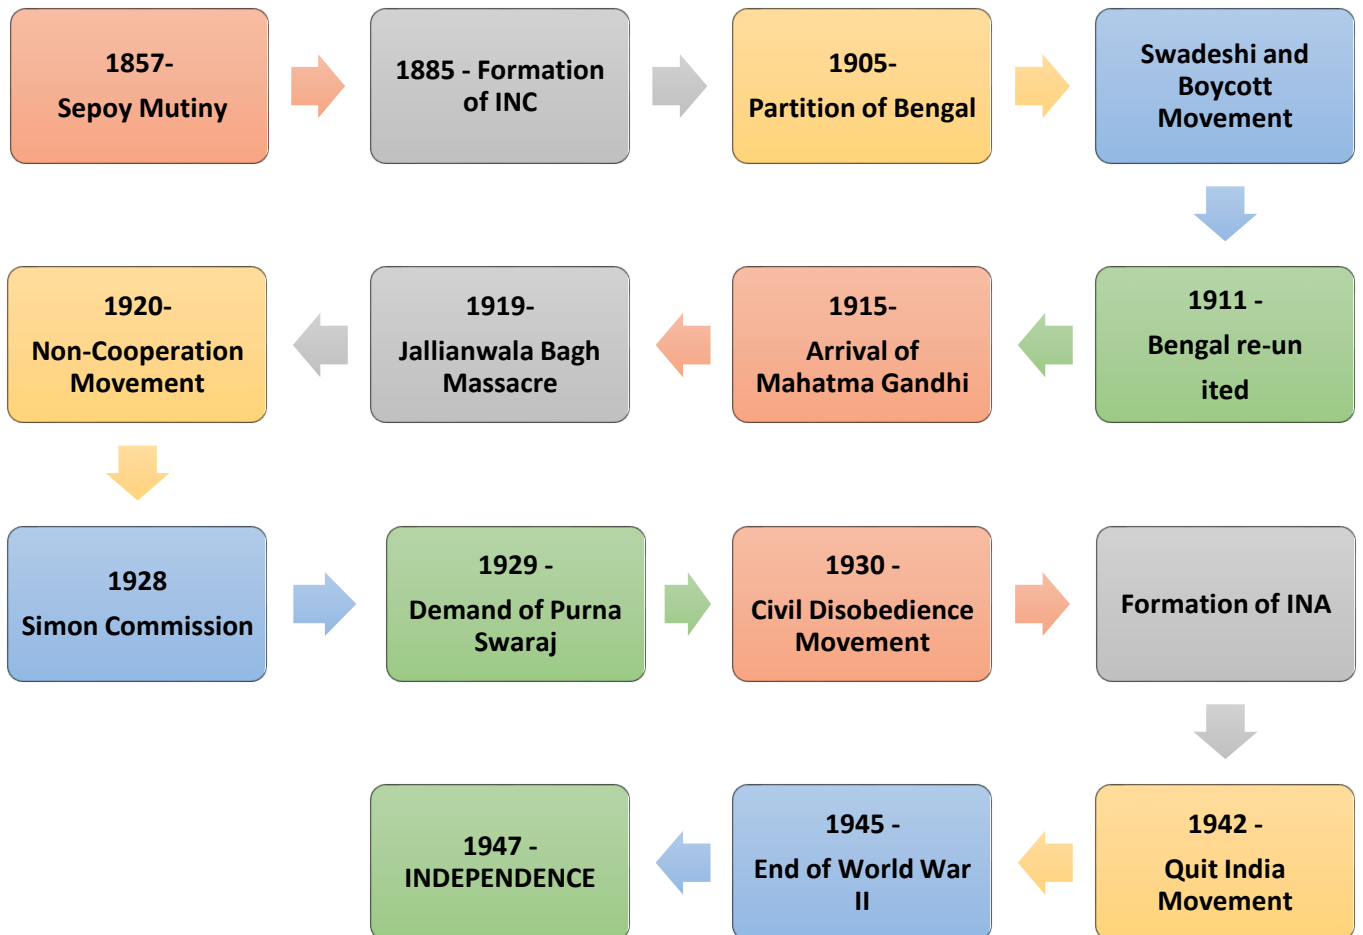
1857-
Sepoy Mutiny

1885 - Formation of INC

1905-
Partition of Bengal

Swadeshi and Boycott Movement

1911 -
Bengal re-un ited

1915-
Arrival of Mahatma Gandhi

1919-
Jallianwala Bagh Massacre

1920-
Non-Cooperation Movement

1928
Simon Commission

1929 -
Demand of Purna Swaraj

1930 -
Civil Disobedience Movement

Formation of INA

1942 -
Quit India Movement

1945 -
End of World War II

1947 -
INDEPENDENCE